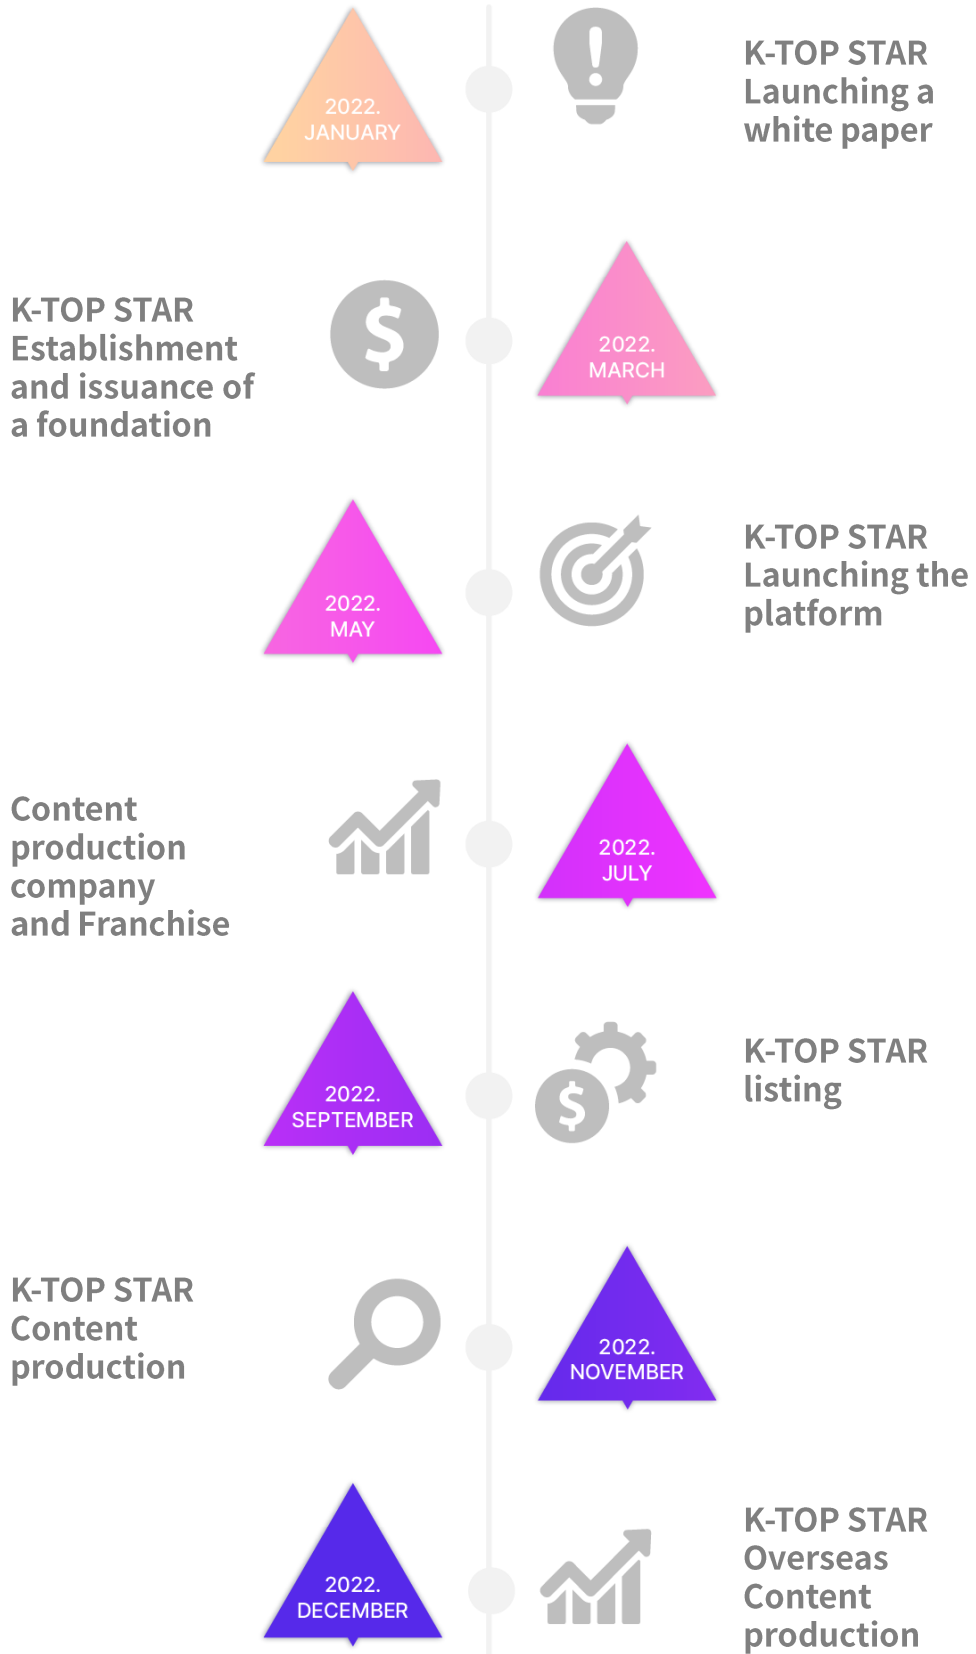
2022.
JANUARY

K-TOP STAR
Launching a
white paper

K-TOP STAR
Establishment
and issuance of
a foundation

2022.
MARCH

2022.
MAY

K-TOP STAR
Launching the
platform

Content
production
company
and Franchise

2022.
JULY

2022.
SEPTEMBER

K-TOP STAR
listing

K-TOP STAR
Content
production

2022.
NOVEMBER

2022.
DECEMBER

K-TOP STAR
Overseas
Content
production